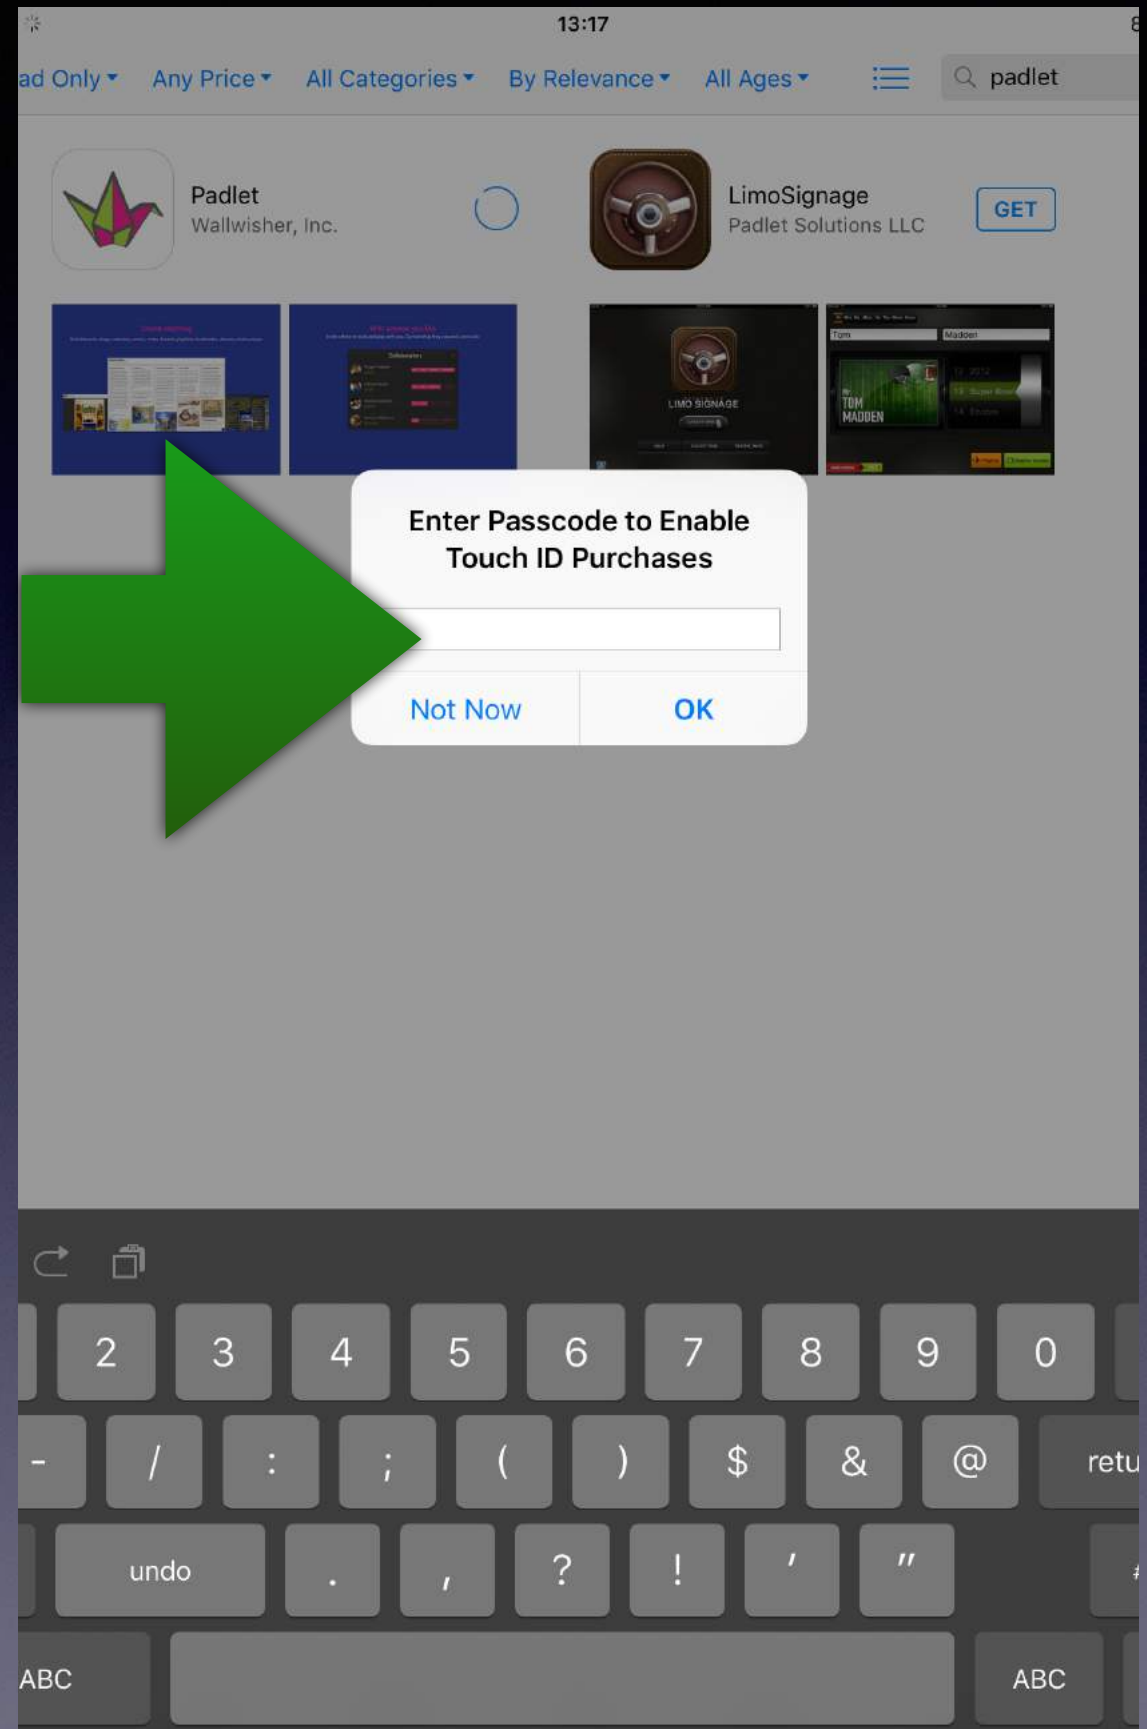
13:17

ad Only ▾ Any Price ▾ All Categories ▾ By Relevance ▾ All Ages ▾ padlet

Padlet
Wallwisher, Inc.

LimoSignage
Padlet Solutions LLC
GET

LIMO SIGNAGE

TOM MADDEN

Enter Passcode to Enable Touch ID Purchases

Not Now OK

2 3 4 5 6 7 8 9 0
- / : ; ( ) $ & @ retu
undo . , ? ! ' "
ABC ABC